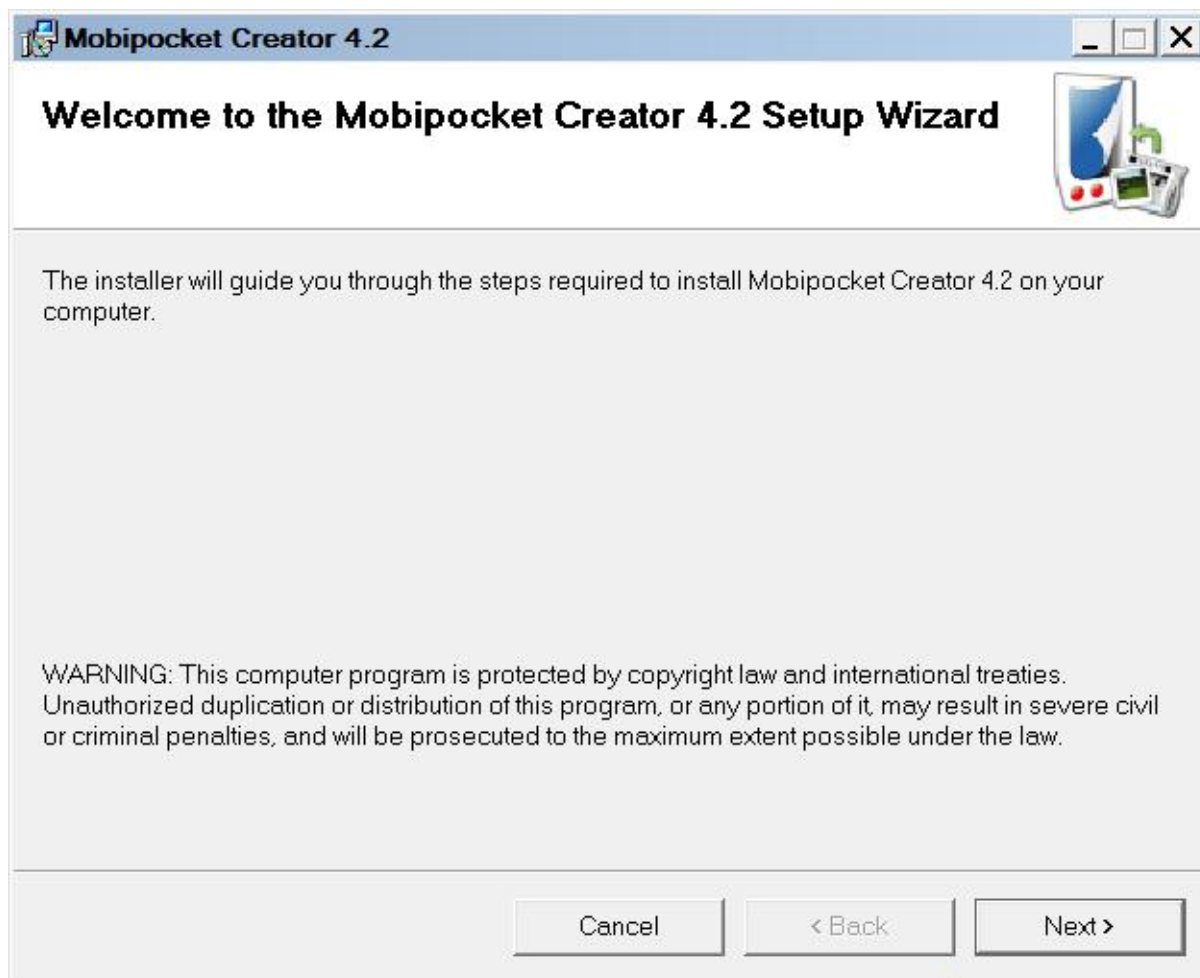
Mobipocket Creator 4.2

Welcome to the Mobipocket Creator 4.2 Setup Wizard

The installer will guide you through the steps required to install Mobipocket Creator 4.2 on your computer.

WARNING: This computer program is protected by copyright law and international treaties. Unauthorized duplication or distribution of this program, or any portion of it, may result in severe civil or criminal penalties, and will be prosecuted to the maximum extent possible under the law.

Cancel

< Back

Next >